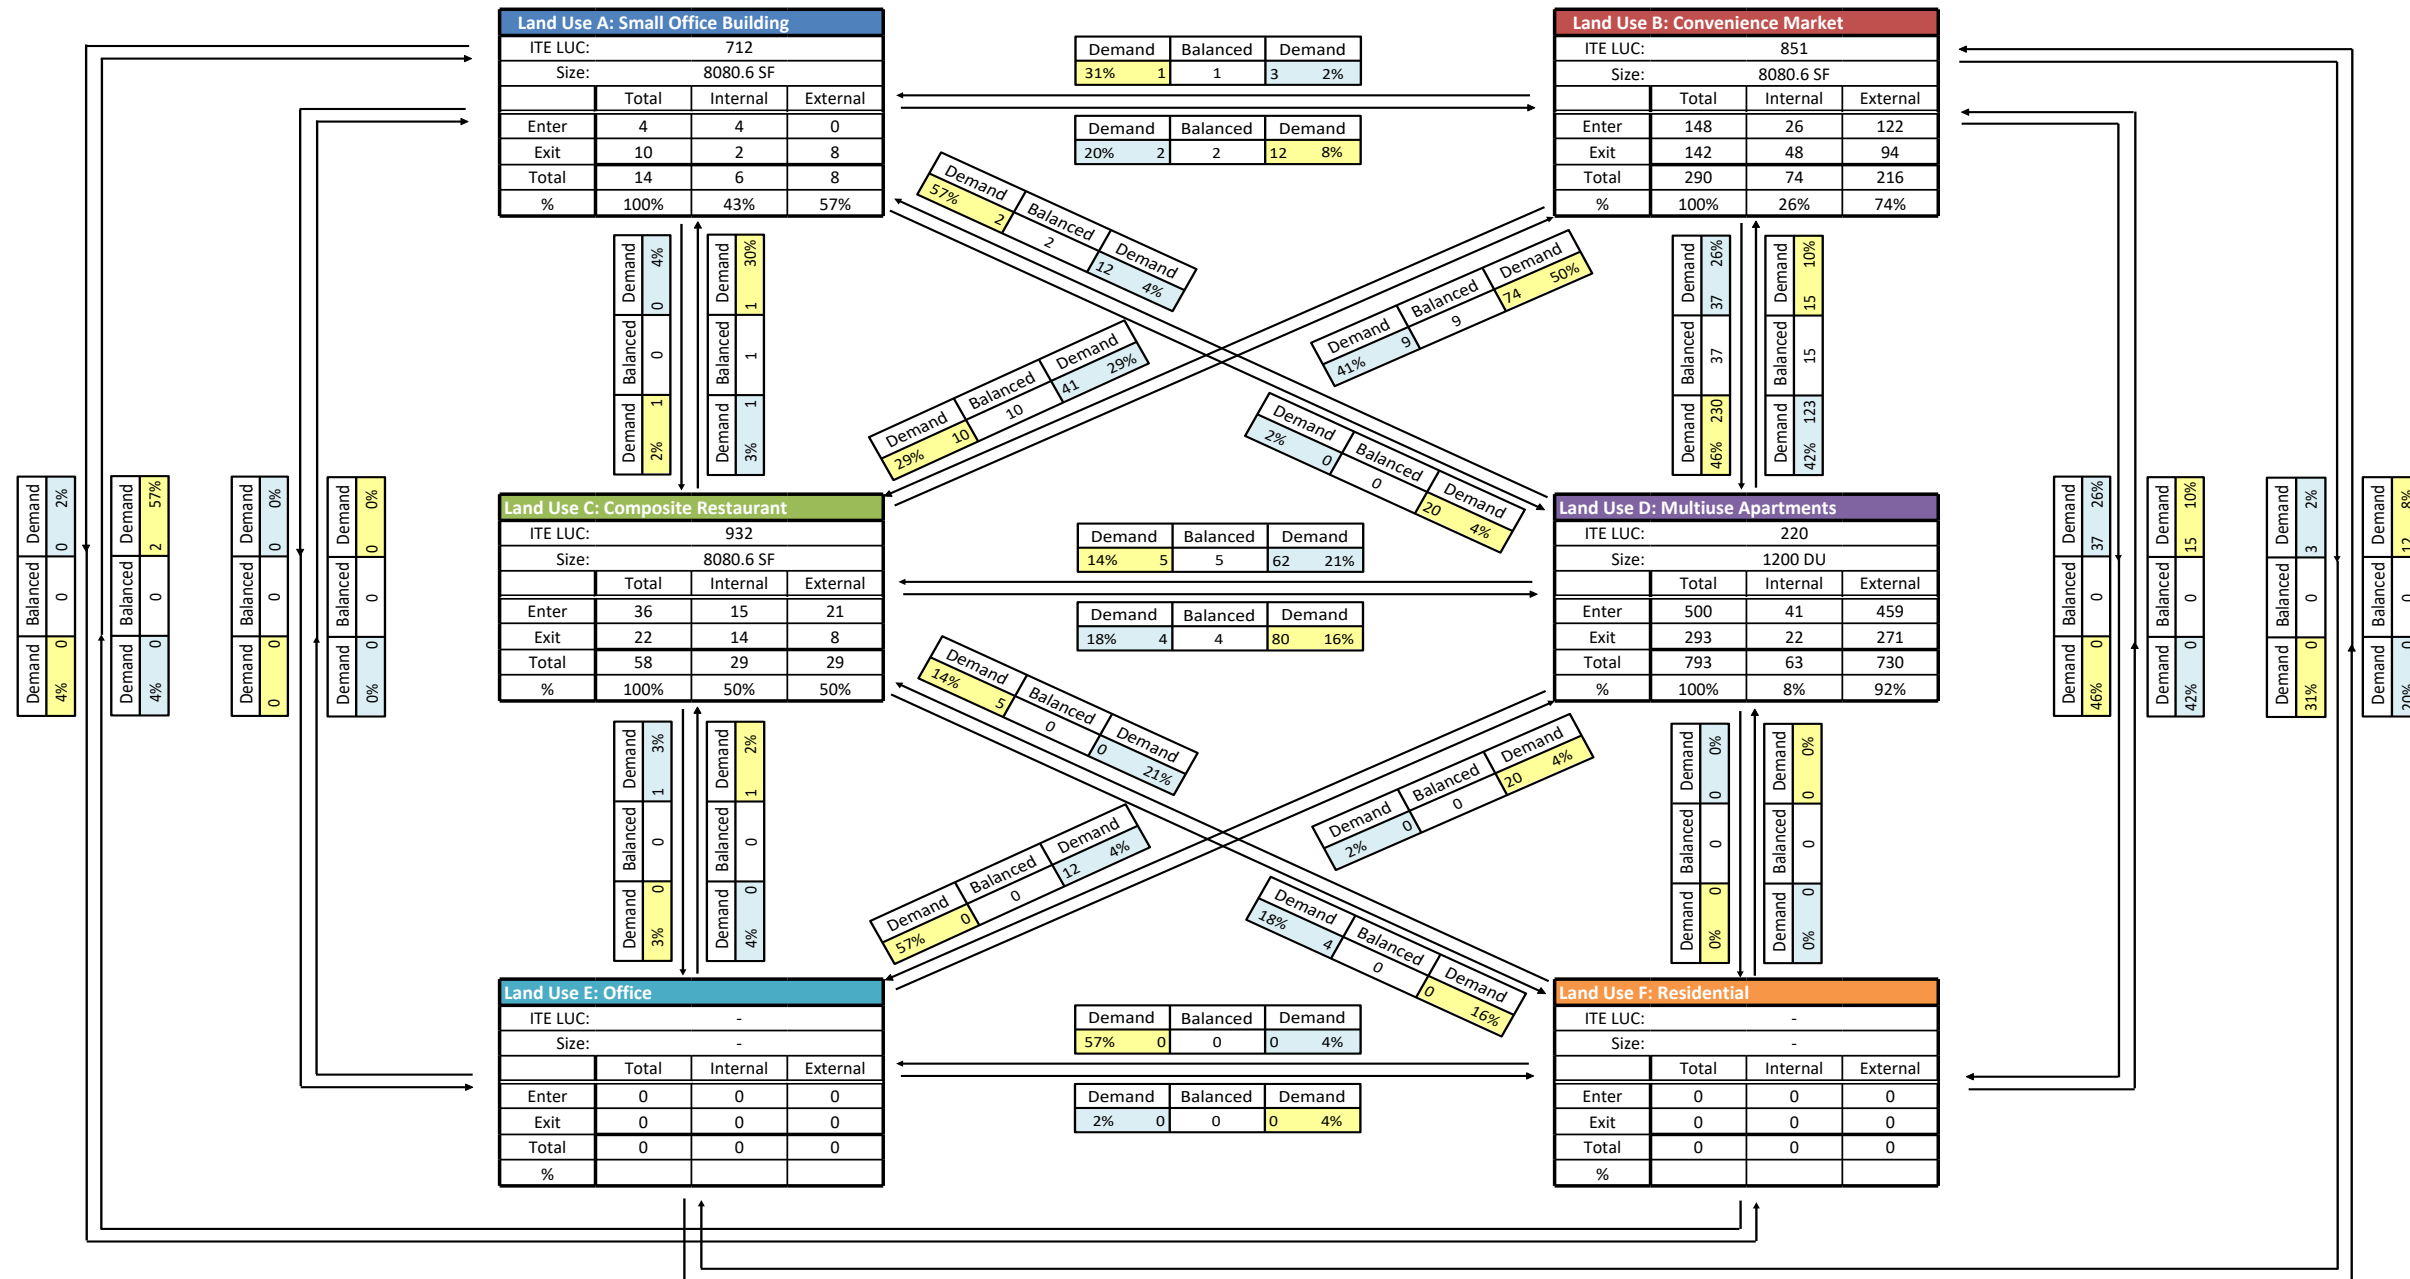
Land Use A: Small Office Building

| ITE LUC: | 712 | | |
|---|---|---|---|
| Size: | 8080.6 SF | | |
| | Total | Internal | External |
| Enter | 4 | 4 | 0 |
| Exit | 10 | 2 | 8 |
| Total | 14 | 6 | 8 |
| % | 100% | 43% | 57% |

Land Use B: Convenience Market

| ITE LUC: | 851 | | |
|---|---|---|---|
| Size: | 8080.6 SF | | |
| | Total | Internal | External |
| Enter | 148 | 26 | 122 |
| Exit | 142 | 48 | 94 |
| Total | 290 | 74 | 216 |
| % | 100% | 26% | 74% |

| Demand | Balanced | Demand |
|---|---|---|
| 31% 1 | 1 | 3 2% |

| Demand | Balanced | Demand |
|---|---|---|
| 20% 2 | 2 | 12 8% |

Demand 57% 2 | Balanced 2 | Demand 12 4%

Demand 4% 0 | Balanced 0 | Demand 1 2%

Demand 30% 1 | Balanced 1 | Demand 1 3%

Demand 29% 10 | Balanced 10 | Demand 41 29%

Demand 41% 9 | Balanced 9 | Demand 74 50%

Demand 2% 0 | Balanced 0 | Demand 20 4%

Demand 26% 37 | Balanced 37 | Demand 230 46%

Demand 10% 15 | Balanced 15 | Demand 123 42%

Demand 2% 0 | Balanced 0 | Demand 0 4%

Demand 57% 2 | Balanced 0 | Demand 0 4%

Demand 0% 0 | Balanced 0 | Demand 0 0

Demand 0% 0 | Balanced 0 | Demand 0 0%

Land Use C: Composite Restaurant

| ITE LUC: | 932 | | |
|---|---|---|---|
| Size: | 8080.6 SF | | |
| | Total | Internal | External |
| Enter | 36 | 15 | 21 |
| Exit | 22 | 14 | 8 |
| Total | 58 | 29 | 29 |
| % | 100% | 50% | 50% |

| Demand | Balanced | Demand |
|---|---|---|
| 14% 5 | 5 | 62 21% |

| Demand | Balanced | Demand |
|---|---|---|
| 18% 4 | 4 | 80 16% |

Land Use D: Multiuse Apartments

| ITE LUC: | 220 | | |
|---|---|---|---|
| Size: | 1200 DU | | |
| | Total | Internal | External |
| Enter | 500 | 41 | 459 |
| Exit | 293 | 22 | 271 |
| Total | 793 | 63 | 730 |
| % | 100% | 8% | 92% |

Demand 26% 37 | Balanced 0 | Demand 0 46%

Demand 10% 15 | Balanced 0 | Demand 0 42%

Demand 2% 3 | Balanced 0 | Demand 0 31%

Demand 8% 12 | Balanced | Demand 20%

Demand 14% 5 | Balanced 0 | Demand 0 21%

Demand 3% 1 | Balanced 0 | Demand 0 3%

Demand 2% 1 | Balanced 0 | Demand 0 4%

Demand 57% 0 | Balanced 0 | Demand 12 4%

Demand 2% 0 | Balanced 0 | Demand 20 4%

Demand 18% 4 | Balanced 0 | Demand 0 16%

Demand 0% 0 | Balanced 0 | Demand 0 0%

Demand 0% 0 | Balanced 0 | Demand 0 0%

Land Use E: Office

| ITE LUC: | - | | |
|---|---|---|---|
| Size: | - | | |
| | Total | Internal | External |
| Enter | 0 | 0 | 0 |
| Exit | 0 | 0 | 0 |
| Total | 0 | 0 | 0 |
| % | | | |

| Demand | Balanced | Demand |
|---|---|---|
| 57% 0 | 0 | 0 4% |

| Demand | Balanced | Demand |
|---|---|---|
| 2% 0 | 0 | 0 4% |

Land Use F: Residential

| ITE LUC: | - | | |
|---|---|---|---|
| Size: | - | | |
| | Total | Internal | External |
| Enter | 0 | 0 | 0 |
| Exit | 0 | 0 | 0 |
| Total | 0 | 0 | 0 |
| % | | | |